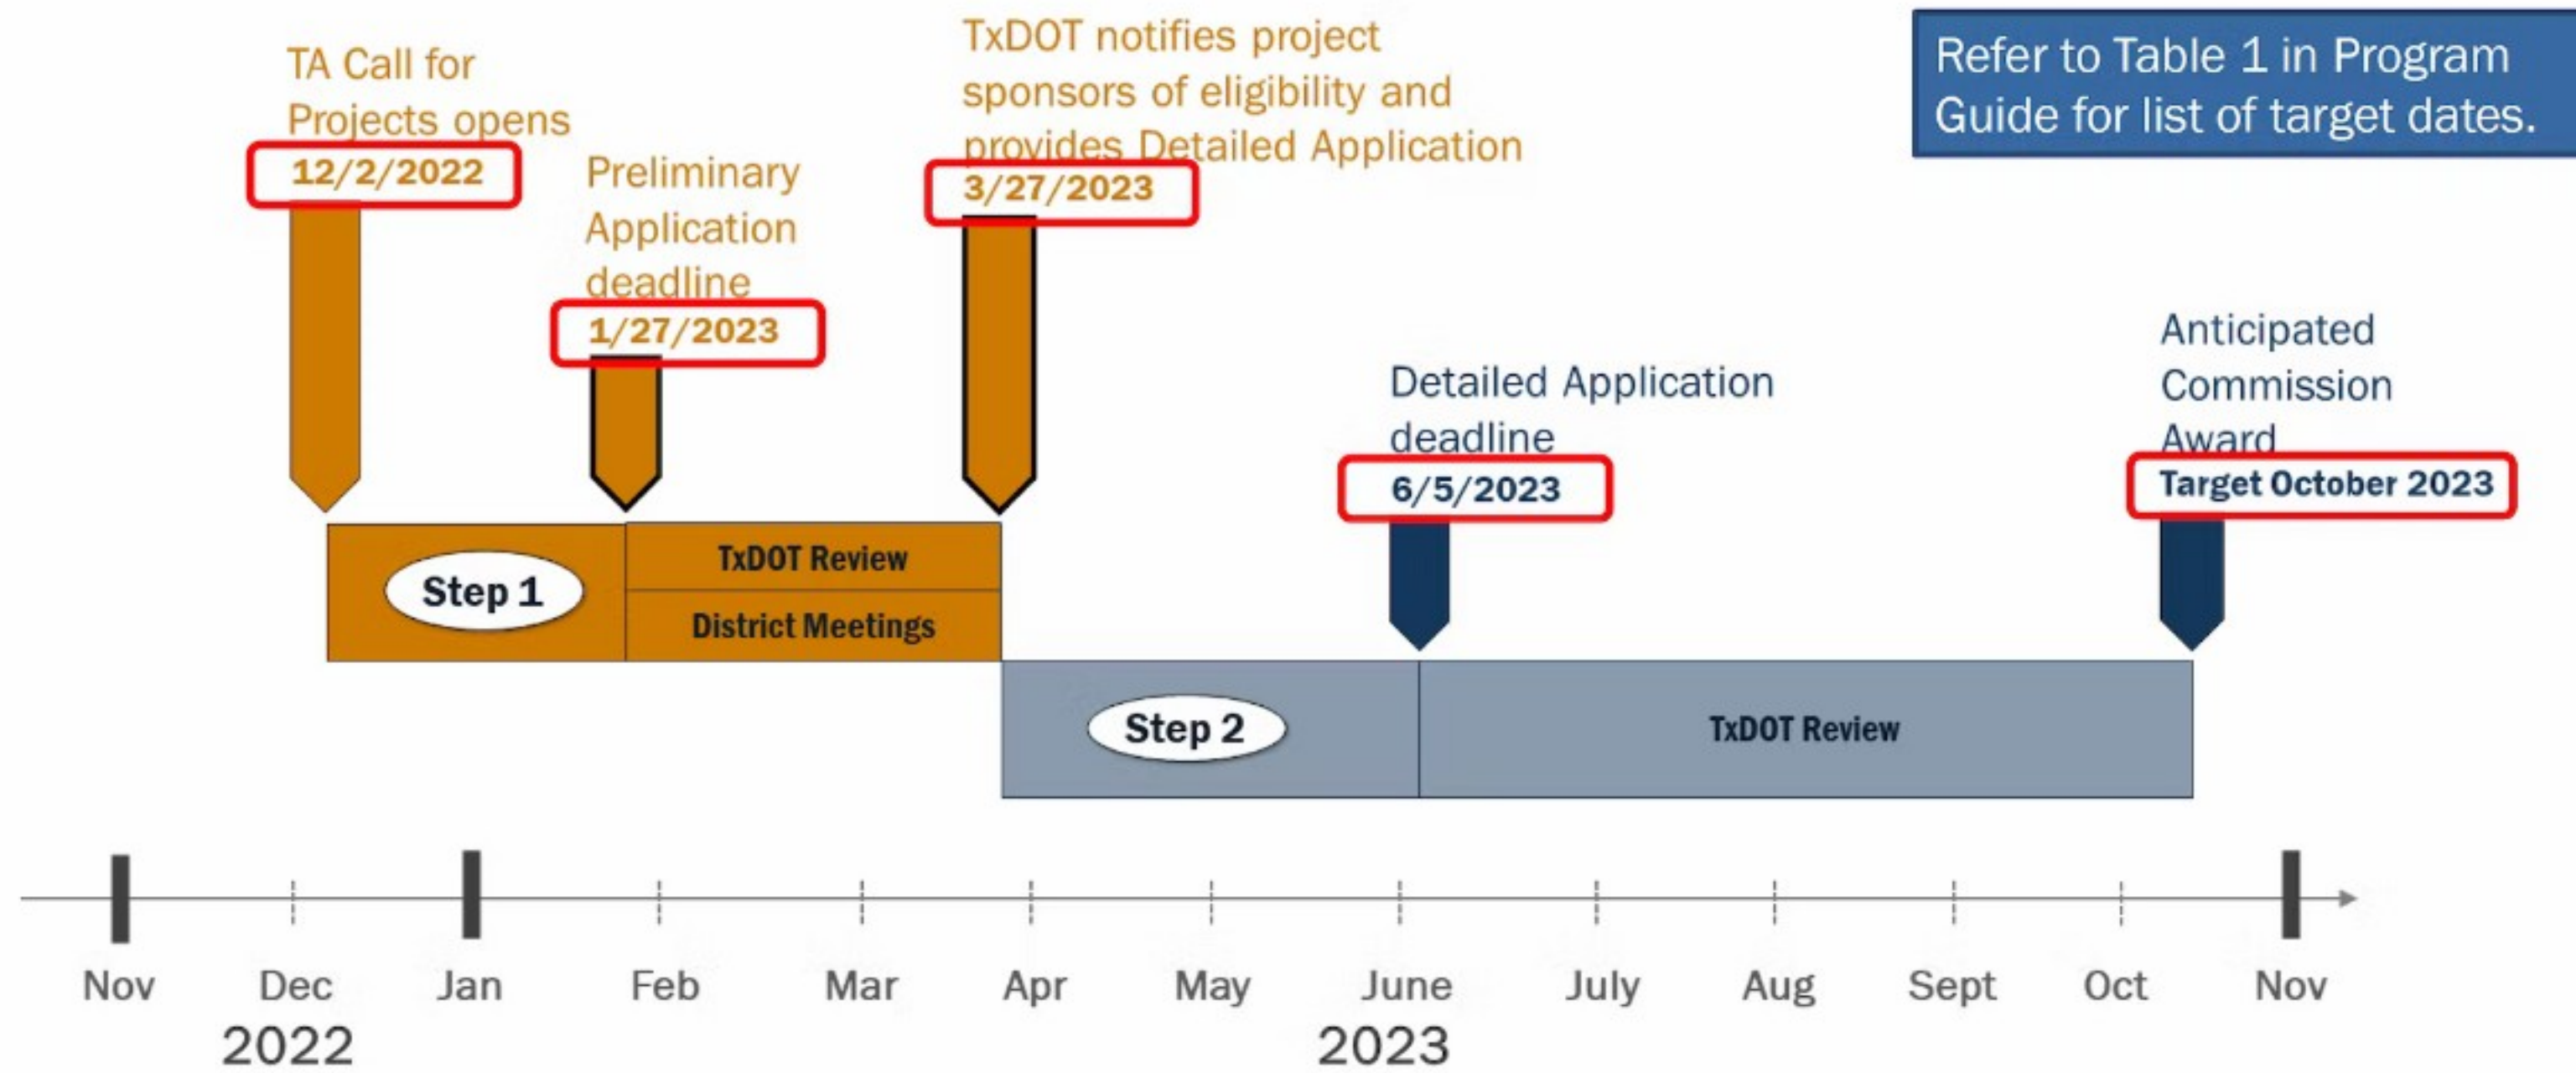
TA Call for Projects opens
12/2/2022

Preliminary Application deadline
1/27/2023

TxDOT notifies project sponsors of eligibility and provides Detailed Application
3/27/2023

Refer to Table 1 in Program Guide for list of target dates.

Detailed Application deadline
6/5/2023

Anticipated Commission Award
Target October 2023

Step 1

TxDOT Review

District Meetings

Step 2

TxDOT Review

Nov Dec Jan Feb Mar Apr May June July Aug Sept Oct Nov

2022

2023